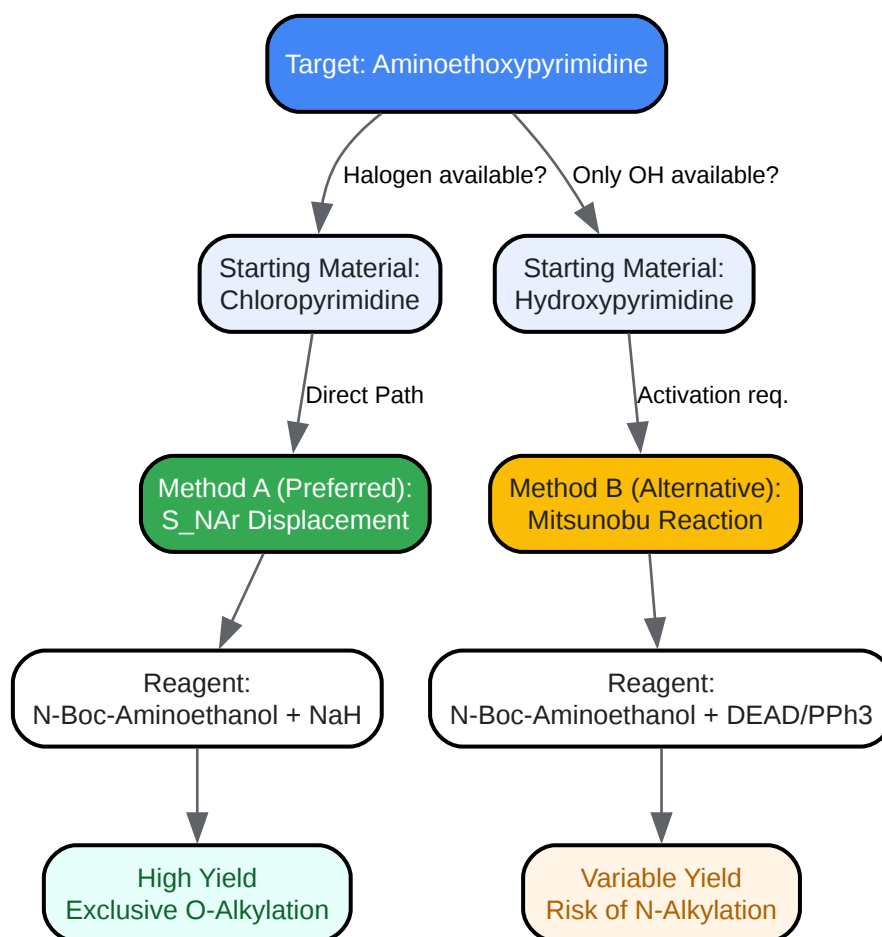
Target: Aminoethoxypyrimidine

Halogen available?

Only OH available?

Starting Material:
Chloropyrimidine

Starting Material:
Hydroxypyrimidine

Direct Path

Activation req.

Method A (Preferred):
S_NAr Displacement

Method B (Alternative):
Mitsunobu Reaction

Reagent:
N-Boc-Aminoethanol + NaH

Reagent:
N-Boc-Aminoethanol + DEAD/PPh3

High Yield
Exclusive O-Alkylation

Variable Yield
Risk of N-Alkylation